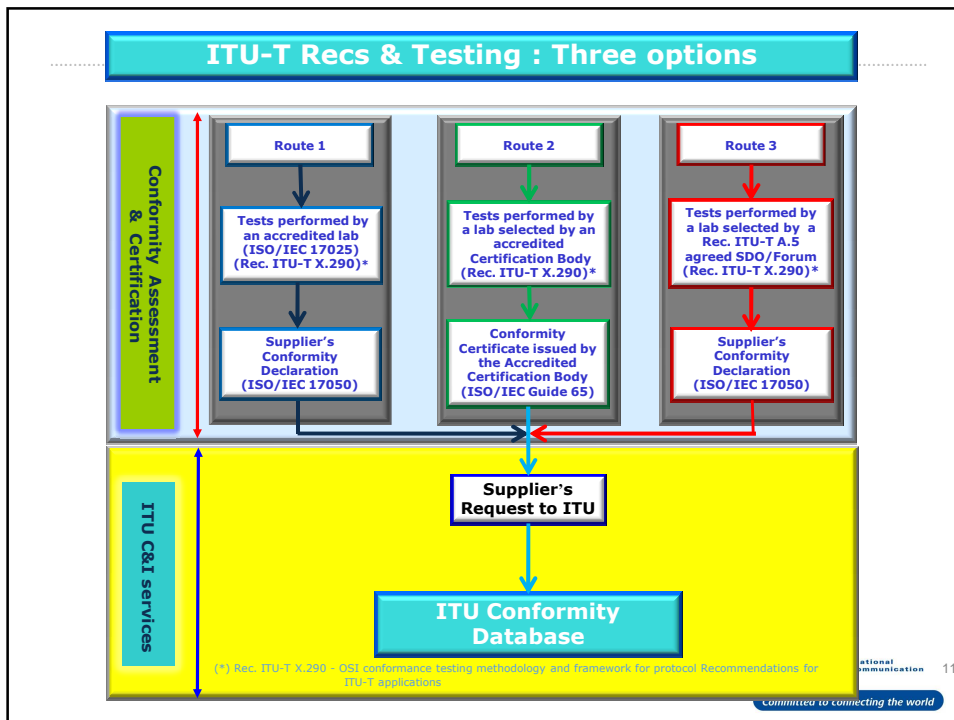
ITU-T Recs & Testing : Three options

Conformity Assessment & Certification

Route 1

Tests performed by an accredited lab (ISO/IEC 17025) (Rec. ITU-T X.290)*

Supplier's Conformity Declaration (ISO/IEC 17050)

Route 2

Tests performed by a lab selected by an accredited Certification Body (Rec. ITU-T X.290)*

Conformity Certificate issued by the Accredited Certification Body (ISO/IEC Guide 65)

Route 3

Tests performed by a lab selected by a Rec. ITU-T A.5 agreed SDO/Forum (Rec. ITU-T X.290)*

Supplier's Conformity Declaration (ISO/IEC 17050)

ITU C&I services

Supplier's Request to ITU

ITU Conformity Database

(*) Rec. ITU-T X.290 - OSI conformance testing methodology and framework for protocol Recommendations for ITU-T applications

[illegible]ational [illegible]mmunication

11

Committed to connecting the world